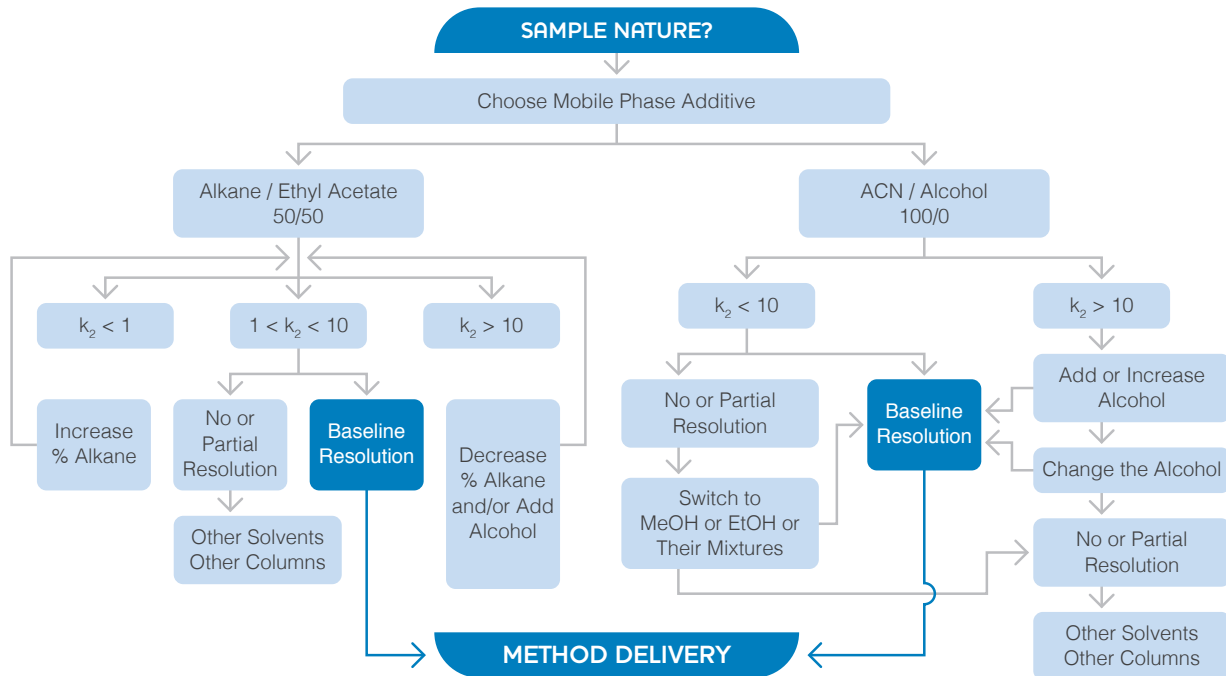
SAMPLE NATURE?

Choose Mobile Phase Additive

Alkane / Ethyl Acetate 50/50

$k_2 < 1$

$1 < k_2 < 10$

$k_2 > 10$

Increase % Alkane

No or Partial Resolution

Baseline Resolution

Decrease % Alkane and/or Add Alcohol

Other Solvents Other Columns

ACN / Alcohol 100/0

$k_2 < 10$

$k_2 > 10$

No or Partial Resolution

Baseline Resolution

Add or Increase Alcohol

Change the Alcohol

Switch to MeOH or EtOH or Their Mixtures

No or Partial Resolution

Other Solvents Other Columns

METHOD DELIVERY